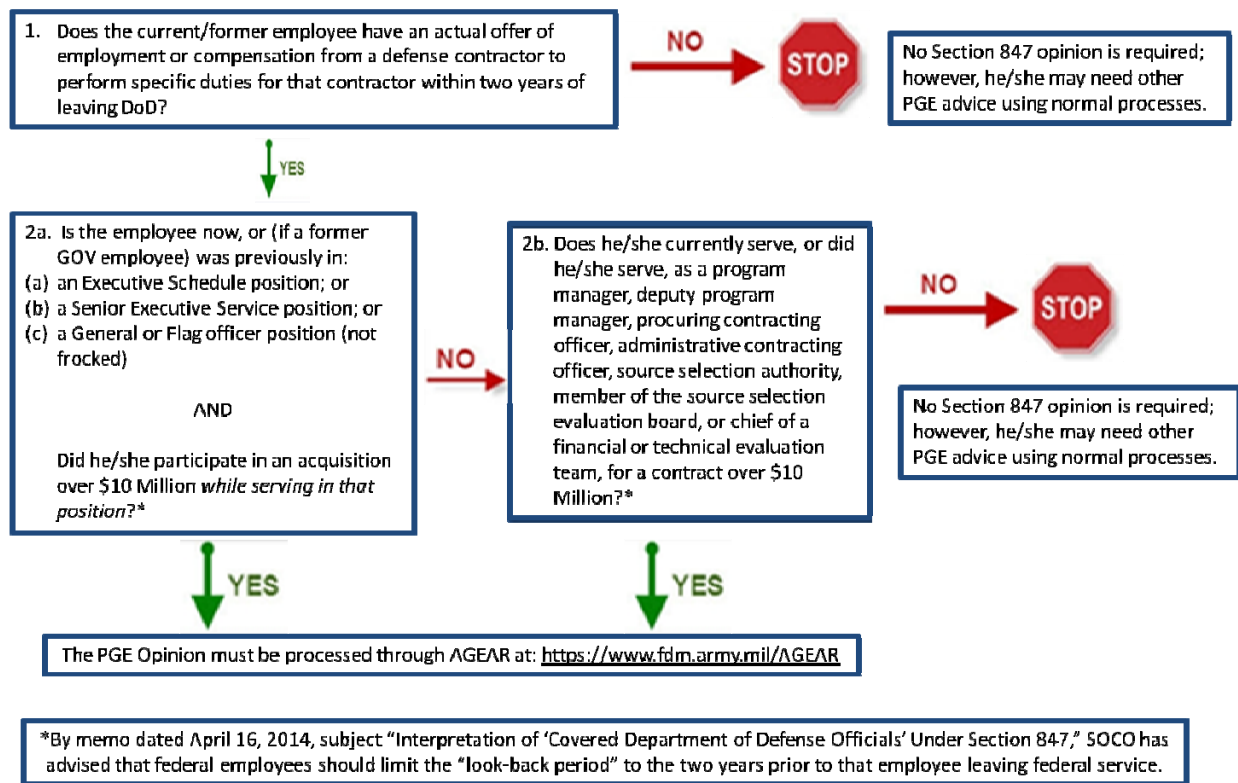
1. Does the current/former employee have an actual offer of employment or compensation from a defense contractor to perform specific duties for that contractor within two years of leaving DoD?

NO

STOP

No Section 847 opinion is required; however, he/she may need other PGE advice using normal processes.

YES

2a. Is the employee now, or (if a former GOV employee) was previously in:
(a) an Executive Schedule position; or
(b) a Senior Executive Service position; or
(c) a General or Flag officer position (not frocked)

AND

Did he/she participate in an acquisition over \$10 Million *while serving in that position*?*

NO

2b. Does he/she currently serve, or did he/she serve, as a program manager, deputy program manager, procuring contracting officer, administrative contracting officer, source selection authority, member of the source selection evaluation board, or chief of a financial or technical evaluation team, for a contract over \$10 Million?*

NO

STOP

No Section 847 opinion is required; however, he/she may need other PGE advice using normal processes.

YES

YES

The PGE Opinion must be processed through AGEAR at: https://www.fdm.army.mil/AGEAR

*By memo dated April 16, 2014, subject "Interpretation of 'Covered Department of Defense Officials' Under Section 847," SOCO has advised that federal employees should limit the "look-back period" to the two years prior to that employee leaving federal service.